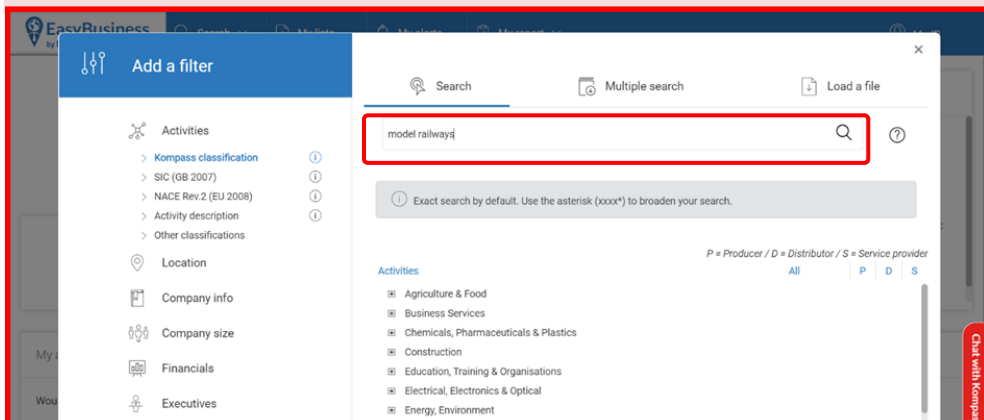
EasyBusiness

Add a filter

Activities
Kompass classification
SIC (GB 2007)
NACE Rev.2 (EU 2008)
Activity description
Other classifications
Location
Company info
Company size
Financials
Executives

×

Search
Multiple search
Load a file

model railways

Exact search by default. Use the asterisk (xxxx*) to broaden your search.

P = Producer / D = Distributor / S = Service provider

Activities
All | P | D | S

Agriculture & Food
Business Services
Chemicals, Pharmaceuticals & Plastics
Construction
Education, Training & Organisations
Electrical, Electronics & Optical
Energy, Environment

Chat with Kompas